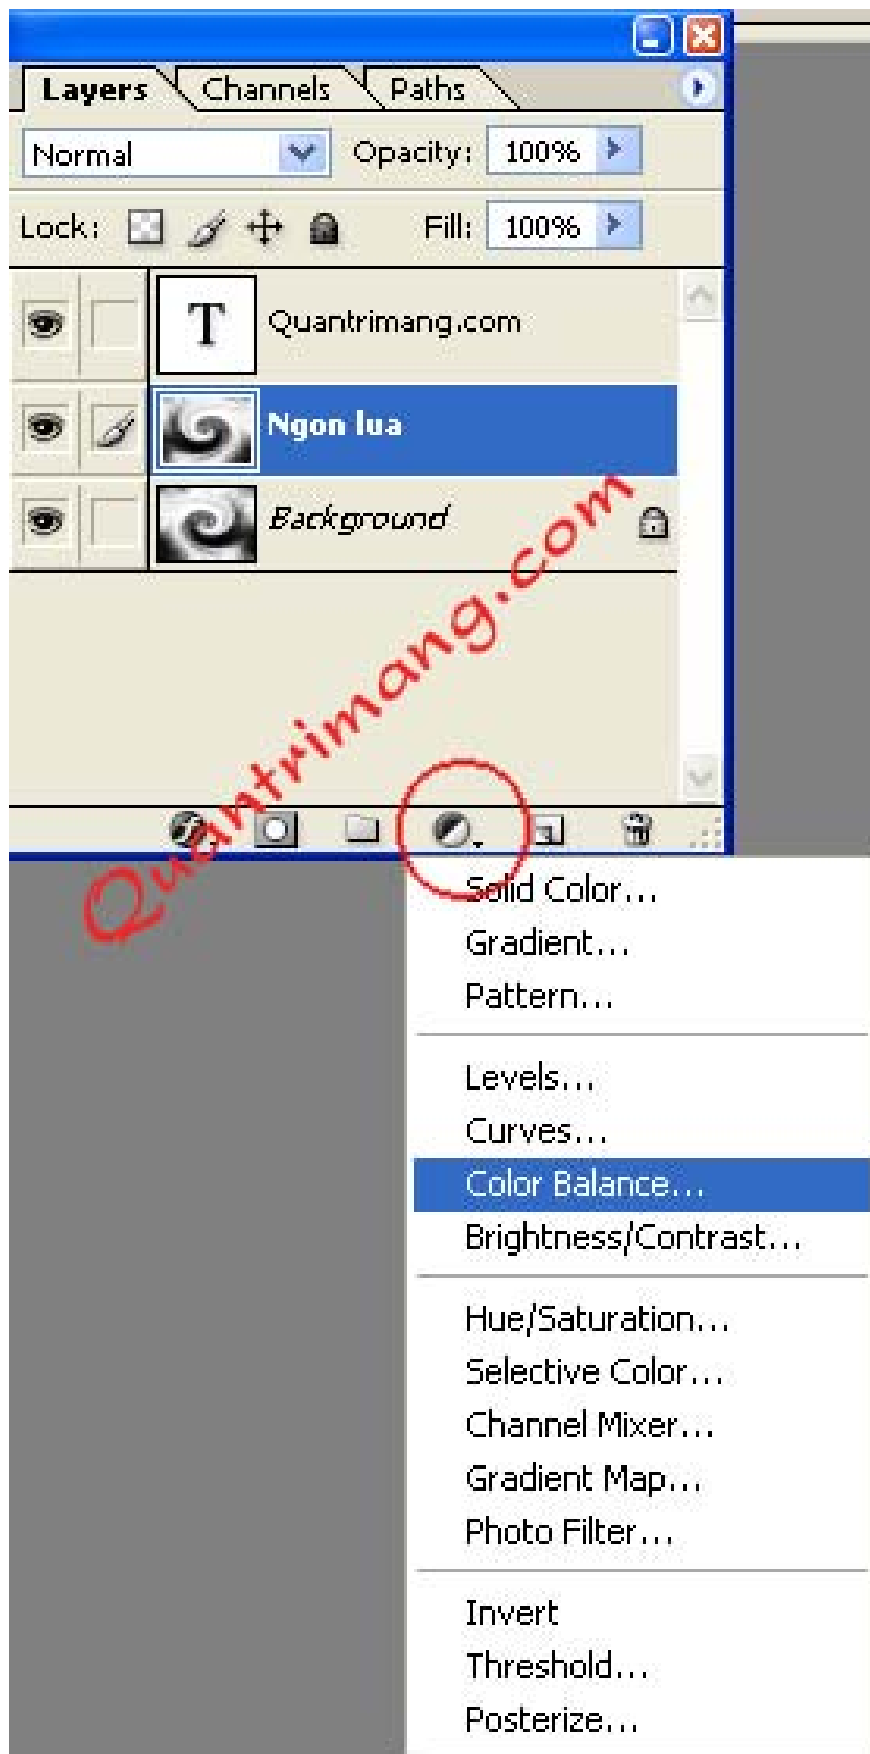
Layers Channels Paths

Normal

Opacity: 100%

Lock:

Fill: 100%

T Quantrimang.com

Ngon lua

Background

Quantrimang.com

Solid Color...
Gradient...
Pattern...

Levels...
Curves...
Color Balance...
Brightness/Contrast...

Hue/Saturation...
Selective Color...
Channel Mixer...
Gradient Map...
Photo Filter...

Invert
Threshold...
Posterize...